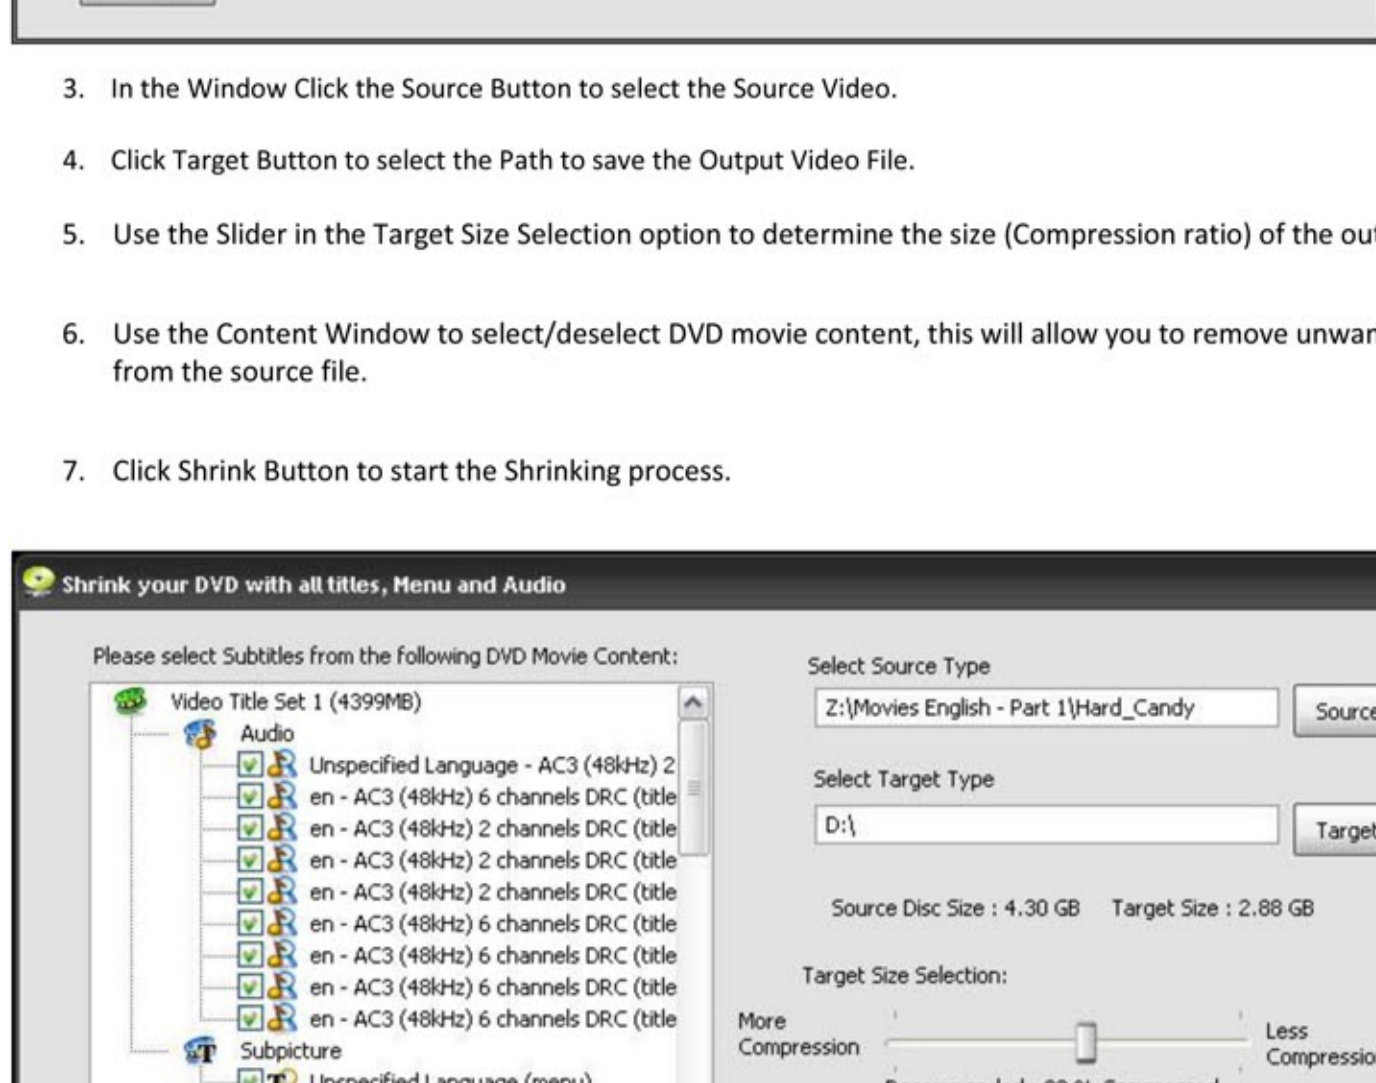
3. In the Window Click the Source Button to select the Source Video.

4. Click Target Button to select the Path to save the Output Video File.

5. Use the Slider in the Target Size Selection option to determine the size (Compression ratio) of the ou

6. Use the Content Window to select/deselect DVD movie content, this will allow you to remove unwan from the source file.

7. Click Shrink Button to start the Shrinking process.

Shrink your DVD with all titles, Menu and Audio

Please select Subtitles from the following DVD Movie Content:

Video Title Set 1 (4399MB)
Audio
Unspecified Language - AC3 (48kHz) 2
en - AC3 (48kHz) 6 channels DRC (title
en - AC3 (48kHz) 2 channels DRC (title
en - AC3 (48kHz) 2 channels DRC (title
en - AC3 (48kHz) 2 channels DRC (title
en - AC3 (48kHz) 6 channels DRC (title
en - AC3 (48kHz) 6 channels DRC (title
en - AC3 (48kHz) 6 channels DRC (title
en - AC3 (48kHz) 6 channels DRC (title
Subpicture
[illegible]

Select Source Type
Z:\Movies English - Part 1\Hard_Candy
Sourc

Select Target Type
D:\
Targe

Source Disc Size : 4.30 GB Target Size : 2.88 GB

Target Size Selection:

More Compression
Less Compressio
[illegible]